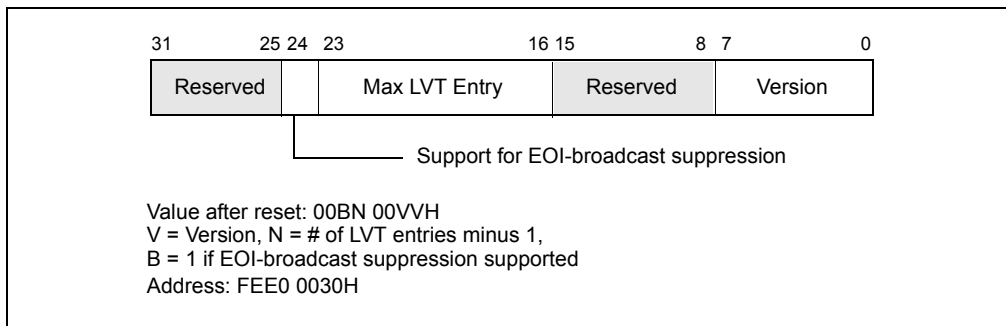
31 25 24 23 16 15 8 7 0

Reserved

Max LVT Entry

Reserved

Version

Support for EOI-broadcast suppression

Value after reset: 00BN 00VVH
V = Version, N = # of LVT entries minus 1,
B = 1 if EOI-broadcast suppression supported
Address: FEE0 0030H